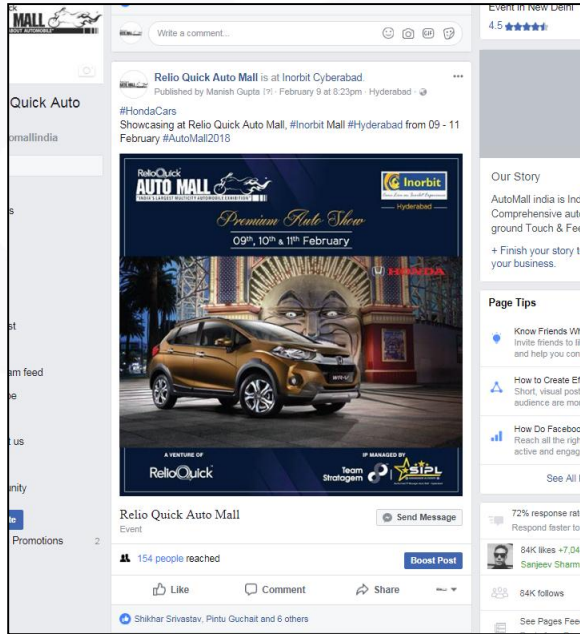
MALL
Quick Auto
omallindia
s
st
am feed
e
t us
nity
te
Promotions 2

Write a comment...

Relio Quick Auto Mall is at Inorbit Cyberabad.
Published by Manish Gupta [?] · February 9 at 8:23pm · Hyderabad ·

#HondaCars
Showcasing at Relio Quick Auto Mall, #Inorbit Mall #Hyderabad from 09 - 11 February #AutoMall2018

RelioQuick AUTO MALL
INDIA'S LARGEST MULTICITY AUTOMOBILE EXHIBITION
Inorbit
Hyderabad
Premium Auto Show
09th, 10th & 11th February
HONDA
A VENTURE OF
RelioQuick
IP MANAGED BY
Team Stratagem
SIPL

Relio Quick Auto Mall
Event
Send Message
154 people reached
Boost Post
Like
Comment
Share
Shikhar Srivastav, Pintu Guchait and 6 others

Event in New Delhi
4.5

Our Story
AutoMall india is Inc
Comprehensive aut
ground Touch & Fe
+ Finish your story t
your business.

Page Tips
Know Friends Wh
Invite friends to li
and help you con
How to Create Ef
Short, visual post
audience are mo
How Do Faceboo
Reach all the righ
active and engag
See All
72% response rat
Respond faster to
84K likes +7,04
Sanjeev Sharm
84K follows
See Pages Fee